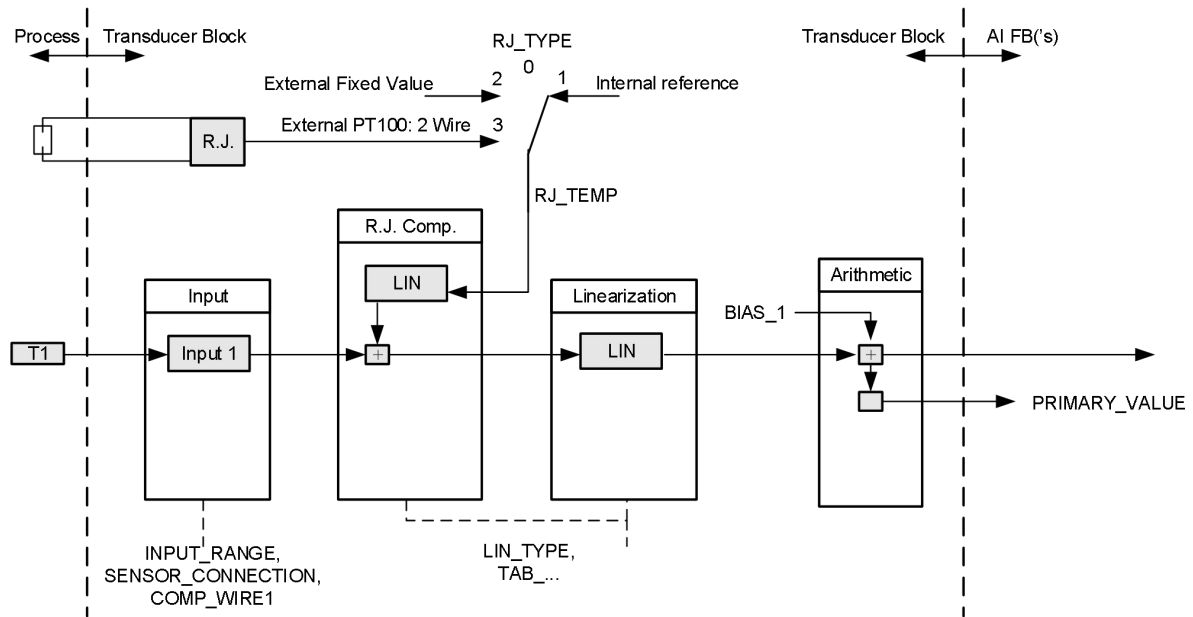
Process Transducer Block

RJ_TYPE

0

External Fixed Value 2

1 Internal reference

R.J.

External PT100: 2 Wire 3

RJ_TEMP

Transducer Block AI FB('s)

R.J. Comp.

LIN

Input

Linearization

Arithmetic

BIAS_1

T1

Input 1

+

LIN

+

PRIMARY_VALUE

INPUT_RANGE, SENSOR_CONNECTION, COMP_WIRE1

LIN_TYPE, TAB_...